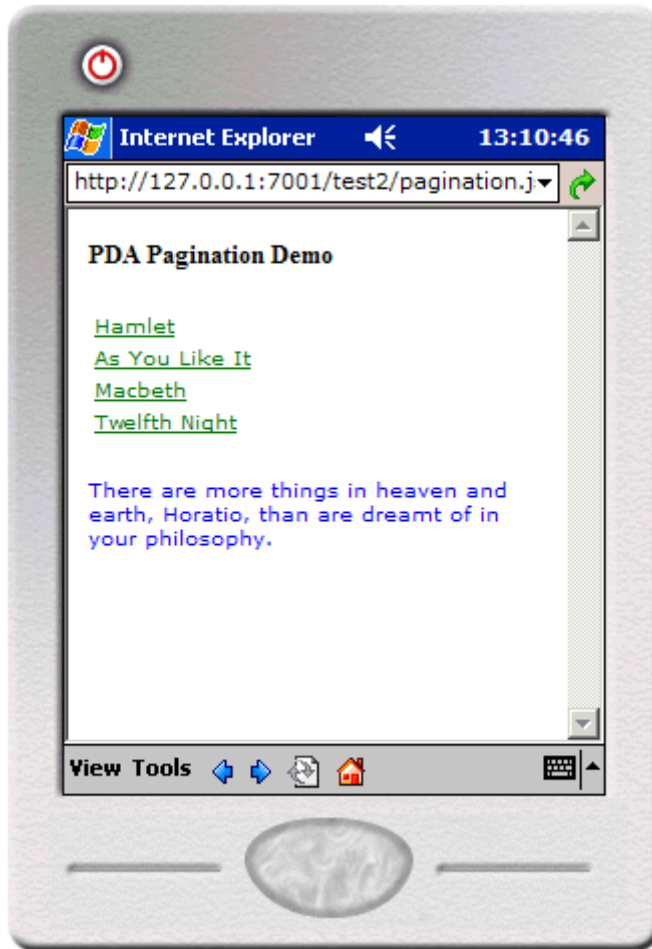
Internet Explorer 13:10:46

http://127.0.0.1:7001/test2/pagination.j

PDA Pagination Demo

Hamlet
As You Like It
Macbeth
Twelfth Night

There are more things in heaven and earth, Horatio, than are dreamt of in your philosophy.

View Tools